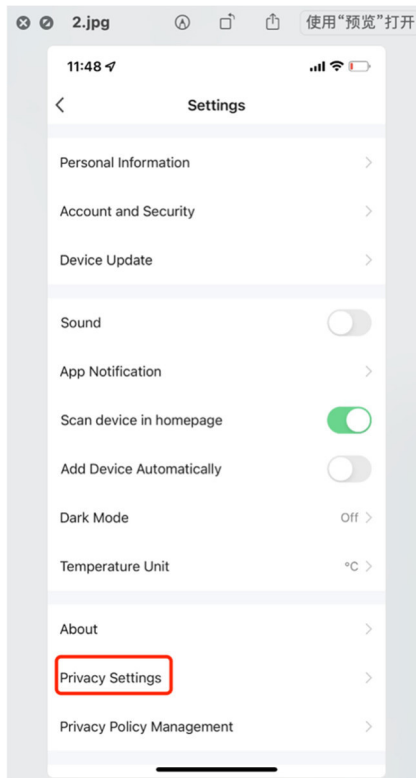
2.jpg

使用"预览"打开

11:48

Settings

Personal Information

Account and Security

Device Update

Sound

App Notification

Scan device in homepage

Add Device Automatically

Dark Mode

Off

Temperature Unit

°C

About

Privacy Settings

Privacy Policy Management